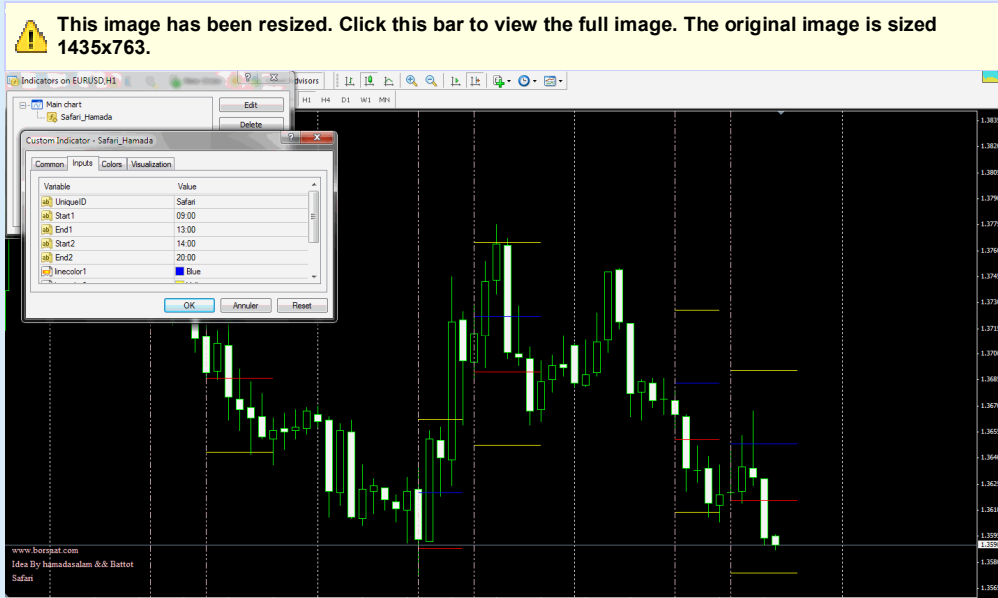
This image has been resized. Click this bar to view the full image. The original image is sized 1435x763.

Indicators on EURUSD,H1

Main chart
Safari_Hamada

Edit
Delete

dvisors

H1 H4 D1 W1 MN

Custom Indicator - Safari_Hamada

Common Inputs Colors Visualization

| Variable | Value |
|---|---|
| UniqueID | Safari |
| Start1 | 09:00 |
| End1 | 13:00 |
| Start2 | 14:00 |
| End2 | 20:00 |
| linecolor1 | Blue |

OK Annuler Reset

www.borspat.com
Idea By hamadasalam && Battot
Safari

1.3835
1.3820
1.3805
1.3790
1.3775
1.3760
1.3745
1.3730
1.3715
1.3700
1.3685
1.3670
1.3655
1.3640
1.3625
1.3610
1.3595
1.3580
1.3565